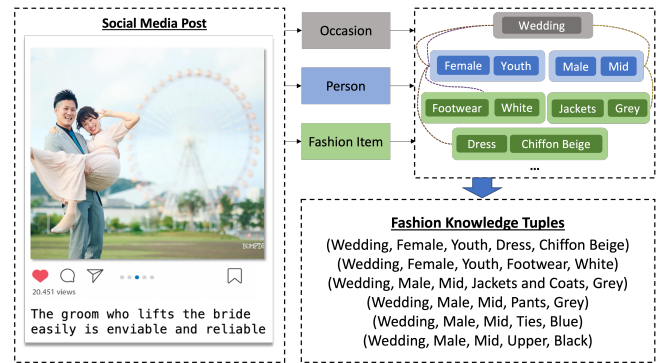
Social Media Post

BOMPIE

20,451 views

The groom who lifts the bride easily is enviable and reliable

Occasion

Person

Fashion Item

Wedding

Female Youth

Male Mid

Footwear White

Jackets Grey

Dress Chiffon Beige

...

Fashion Knowledge Tuples

(Wedding, Female, Youth, Dress, Chiffon Beige)
(Wedding, Female, Youth, Footwear, White)
(Wedding, Male, Mid, Jackets and Coats, Grey)
(Wedding, Male, Mid, Pants, Grey)
(Wedding, Male, Mid, Ties, Blue)
(Wedding, Male, Mid, Upper, Black)